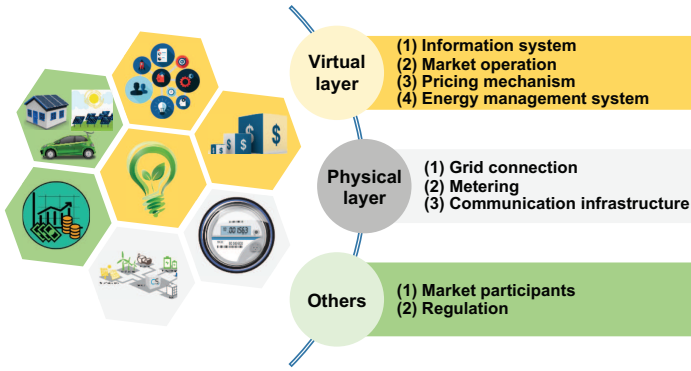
Virtual layer

(1) Information system
(2) Market operation
(3) Pricing mechanism
(4) Energy management system

Physical layer

(1) Grid connection
(2) Metering
(3) Communication infrastructure

Others

(1) Market participants
(2) Regulation